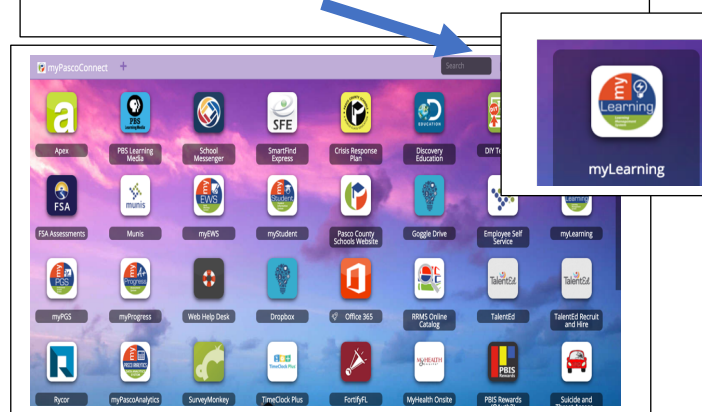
myPascoConnect +

Search

Apex

PBS Learning Media

School Messenger

SmartFind Express

Crisis Response Plan

Discovery Education

DIY To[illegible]

FSA Assessments

Munis

myEWS

myStudent

Pasco County Schools Website

Goggle Drive

Employee Self Service

myLearning

myPGS

myProgress

Web Help Desk

Dropbox

Office 365

RRMS Online Catalog

TalentEd

TalentEd Recruit and Hire

Rycor

myPascoAnalytics

SurveyMonkey

TimeClock Plus

FortifyFL

MyHealth Onsite

PBIS Rewards

Suicide and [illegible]

my Learning

myLearning